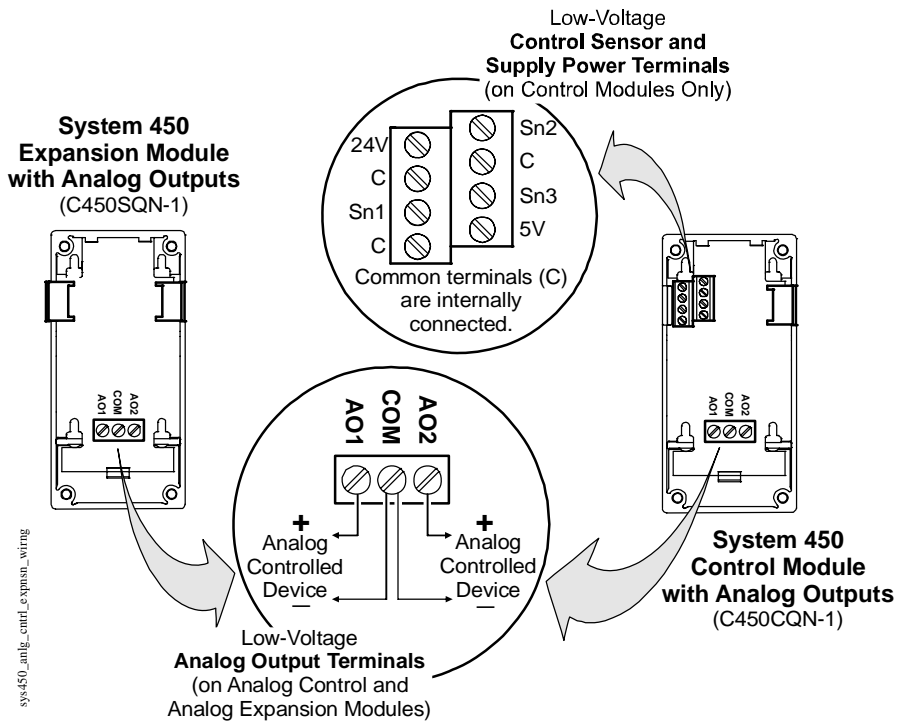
Low-Voltage
**Control Sensor and Supply Power Terminals**
(on Control Modules Only)

**System 450 Expansion Module with Analog Outputs**
(C450SQN-1)

24V
C
Sn1
C

Sn2
C
Sn3
5V

Common terminals (C) are internally connected.

AO1 COM AO2

AO1 COM AO2

AO1 COM AO2

+
Analog Controlled Device
−

+
Analog Controlled Device
−

**System 450 Control Module with Analog Outputs**
(C450CQN-1)

Low-Voltage
**Analog Output Terminals**
(on Analog Control and Analog Expansion Modules)

sys450_anlg_cntrl_expnsn_wirng